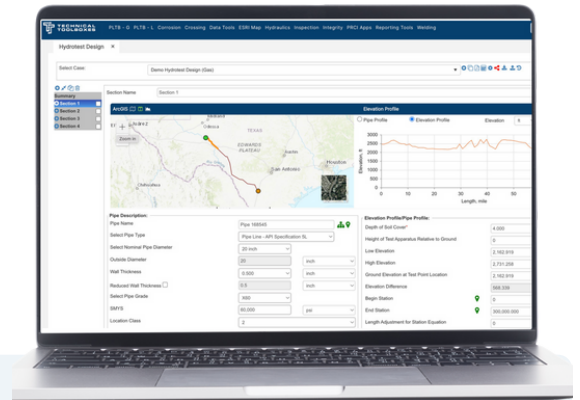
TECHNICAL TOOLBOXES

PLTB - G PLTB - L Corrosion Crossing Data Tools ESRI Map Hydraulics Inspection Integrity PRCI Apps Reporting Tools Welding

Hydrotest Design ×

Select Case: Demo Hydrotest Design (Gas)

Summary
Section 1
Section 2
Section 3
Section 4

Section Name Section 1

ArcGIS

Elevation Profile

Zoom in

TEXAS
EDWARDS PLATEAU
Austin
Houston
San Antonio

Pipe Profile Elevation Profile Elevation 5

3000
2500
2000
1500
1000
500
0

Elevation, ft

0 10 20 30 40 50

Length, mile

Pipe Description:

Pipe Name | Pipe 168545
Select Pipe Type | Pipe Line - API Specification 5L
Select Nominal Pipe Diameter | 20 inch
Outside Diameter | 20 | inch
Wall Thickness | 0.500 | inch
Reduced Wall Thickness | 0.5 | inch
Select Pipe Grade | X60
SMYS | 60,000 | psi
Location Class | 2

Elevation Profile/Pipe Profile:

Depth of Soil Cover* | 4.000
Height of Test Apparatus Relative to Ground | 0
Low Elevation | 2,162.919
High Elevation | 2,731.209
Ground Elevation at Test Point Location | 2,162.919
Elevation Difference | 568.330
Begin Station | 0
End Station | 300,000.000
Length Adjustment for Station Equation | 0